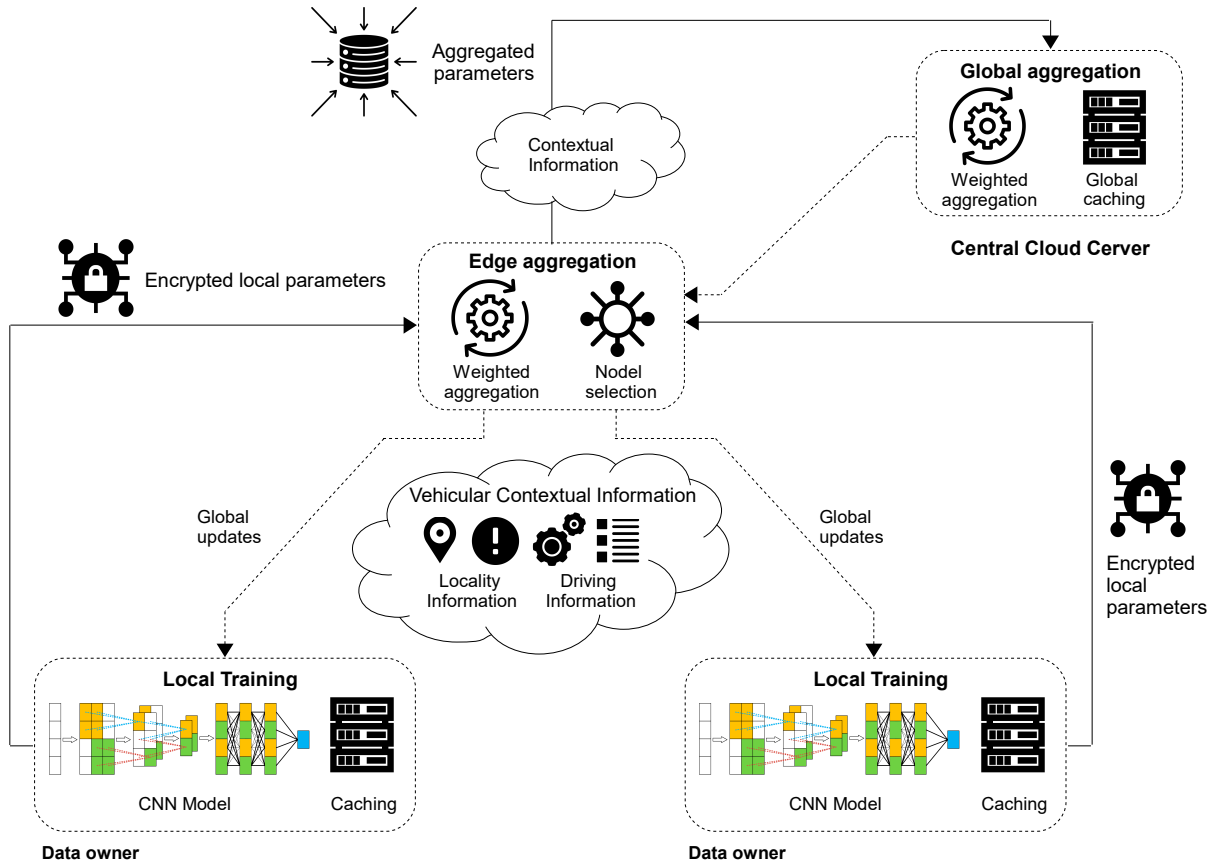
Aggregated parameters

Contextual Information

Global aggregation

Weighted aggregation

Global caching

Central Cloud Cerver

Encrypted local parameters

Edge aggregation

Weighted aggregation

Nodel selection

Vehicular Contextual Information

Global updates

Locality Information

Driving Information

Global updates

Encrypted local parameters

Local Training

CNN Model

Caching

Data owner

Local Training

CNN Model

Caching

Data owner